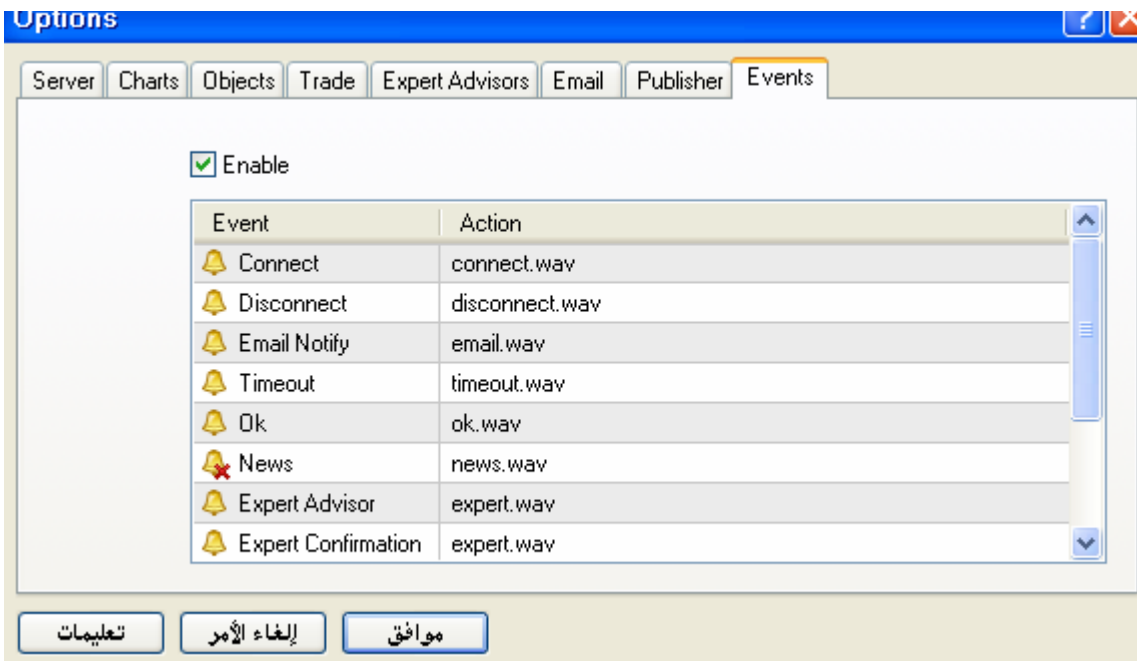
Options

Server | Charts | Objects | Trade | Expert Advisors | Email | Publisher | Events

Enable

| Event | Action |
|---|---|
| Connect | connect.wav |
| Disconnect | disconnect.wav |
| Email Notify | email.wav |
| Timeout | timeout.wav |
| Ok | ok.wav |
| News | news.wav |
| Expert Advisor | expert.wav |
| Expert Confirmation | expert.wav |

تعليمات | إلغاء الأمر | موافق